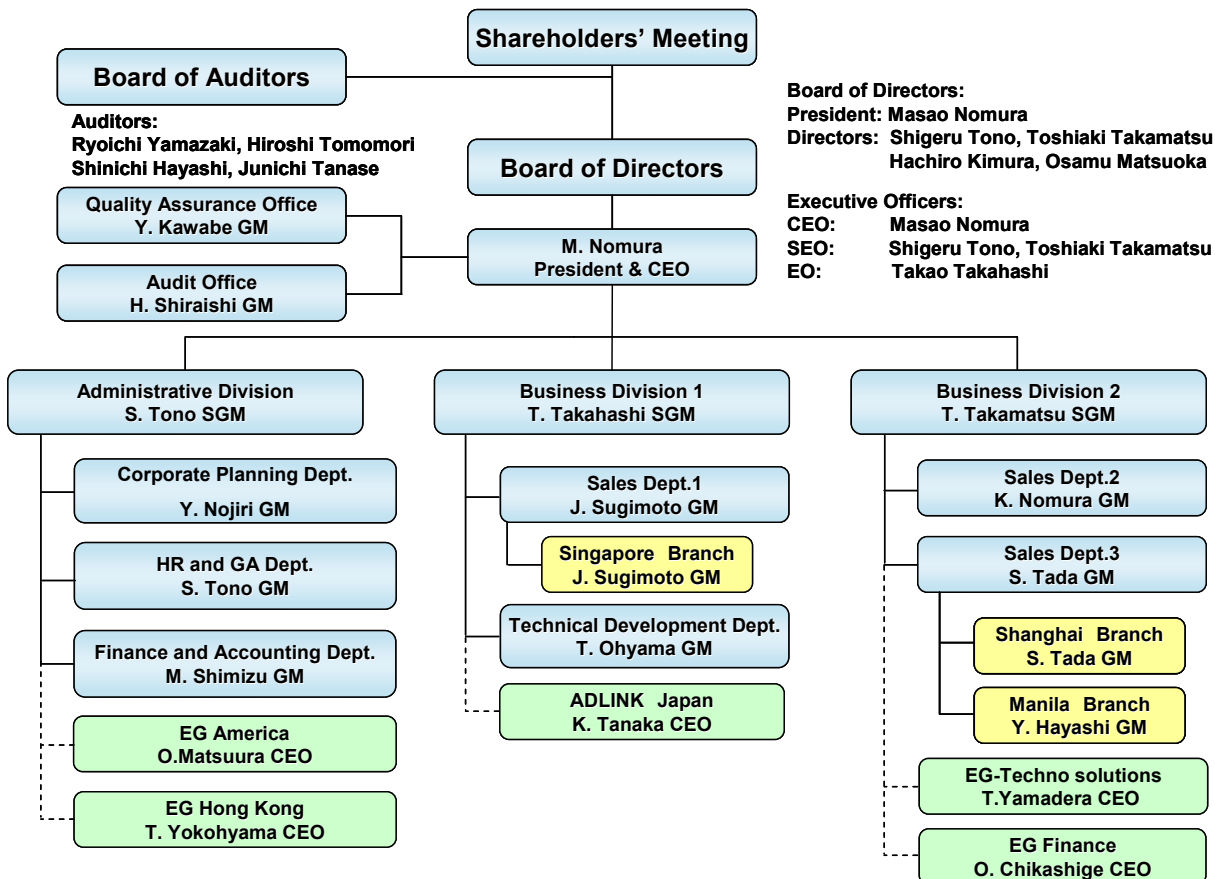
Shareholders' Meeting

Board of Auditors

Auditors:
Ryoichi Yamazaki, Hiroshi Tomomori
Shinichi Hayashi, Junichi Tanase

Board of Directors:
President: Masao Nomura
Directors: Shigeru Tono, Toshiaki Takamatsu
Hachiro Kimura, Osamu Matsuoka

Executive Officers:
CEO: Masao Nomura
SEO: Shigeru Tono, Toshiaki Takamatsu
EO: Takao Takahashi

Board of Directors

Quality Assurance Office
Y. Kawabe GM

Audit Office
H. Shiraishi GM

M. Nomura
President & CEO

Administrative Division
S. Tono SGM

Corporate Planning Dept.
Y. Nojiri GM

HR and GA Dept.
S. Tono GM

Finance and Accounting Dept.
M. Shimizu GM

EG America
O.Matsuura CEO

EG Hong Kong
T. Yokohyama CEO

Business Division 1
T. Takahashi SGM

Sales Dept.1
J. Sugimoto GM

Singapore Branch
J. Sugimoto GM

Technical Development Dept.
T. Ohyama GM

ADLINK Japan
K. Tanaka CEO

Business Division 2
T. Takamatsu SGM

Sales Dept.2
K. Nomura GM

Sales Dept.3
S. Tada GM

Shanghai Branch
S. Tada GM

Manila Branch
Y. Hayashi GM

EG-Techno solutions
T.Yamadera CEO

EG Finance
O. Chikashige CEO